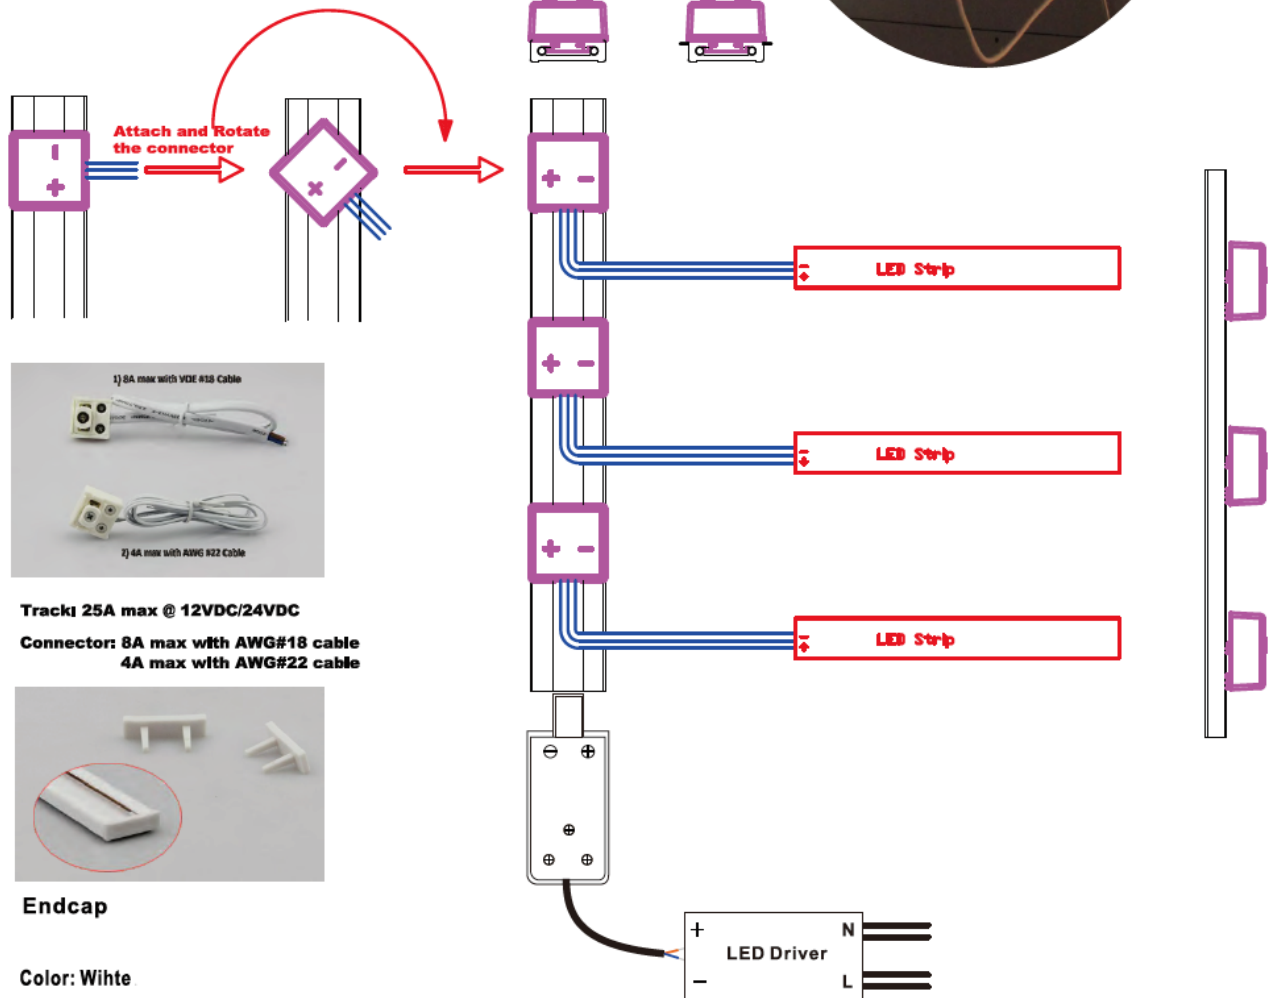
Attach and Rotate the connector

1) 8A max with VDE #18 Cable

2) 4A max with AWG #22 Cable

Track: 25A max @ 12VDC/24VDC

Connector: 8A max with AWG#18 cable
4A max with AWG#22 cable

Endcap

Color: Wihte

LED Strip

LED Strip

LED Strip

LED Driver

+

−

N

L